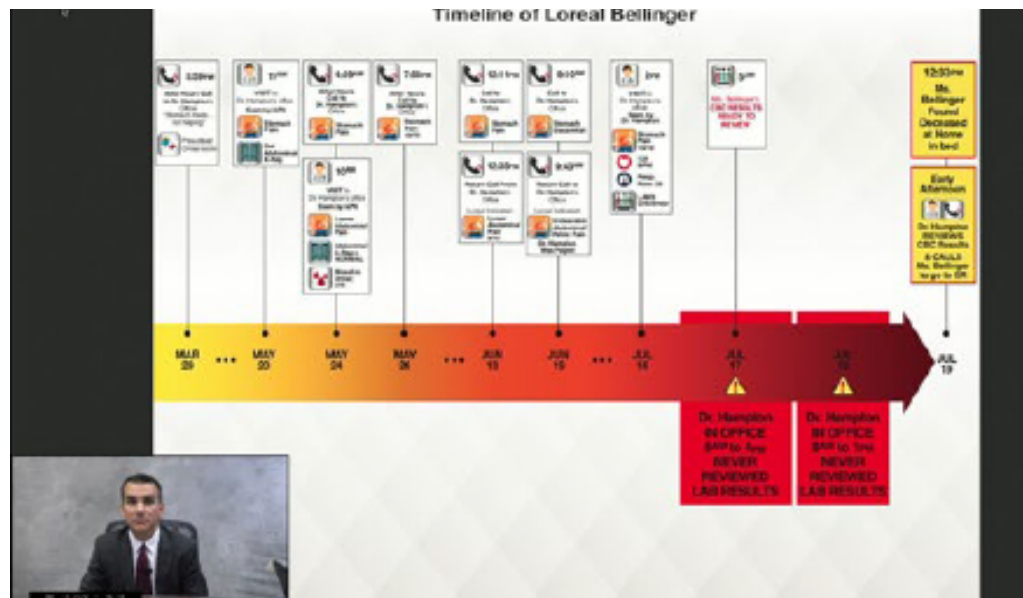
Timeline of Loreal Bellinger

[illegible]

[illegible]

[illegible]

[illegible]

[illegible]

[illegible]

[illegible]

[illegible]

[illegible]

Ms. Bellinger's CBC RESULTS READY TO REVIEW

12:33pm
Ms. Bellinger Found Deceased at Home in bed

Early Afternoon
Dr. Hampton REVIEWS CBC Results & CALLS Ms. Bellinger to go to ER

MAR 29 ... MAY 20 MAY 24 MAY 26 ... JUN 13 JUN 15 ... JUL 15 JUL 17 JUL 18 JUL 19

Dr. Hampton IN OFFICE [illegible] to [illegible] NEVER REVIEWED LAB RESULTS

Dr. Hampton IN OFFICE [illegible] to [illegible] NEVER REVIEWED LAB RESULTS